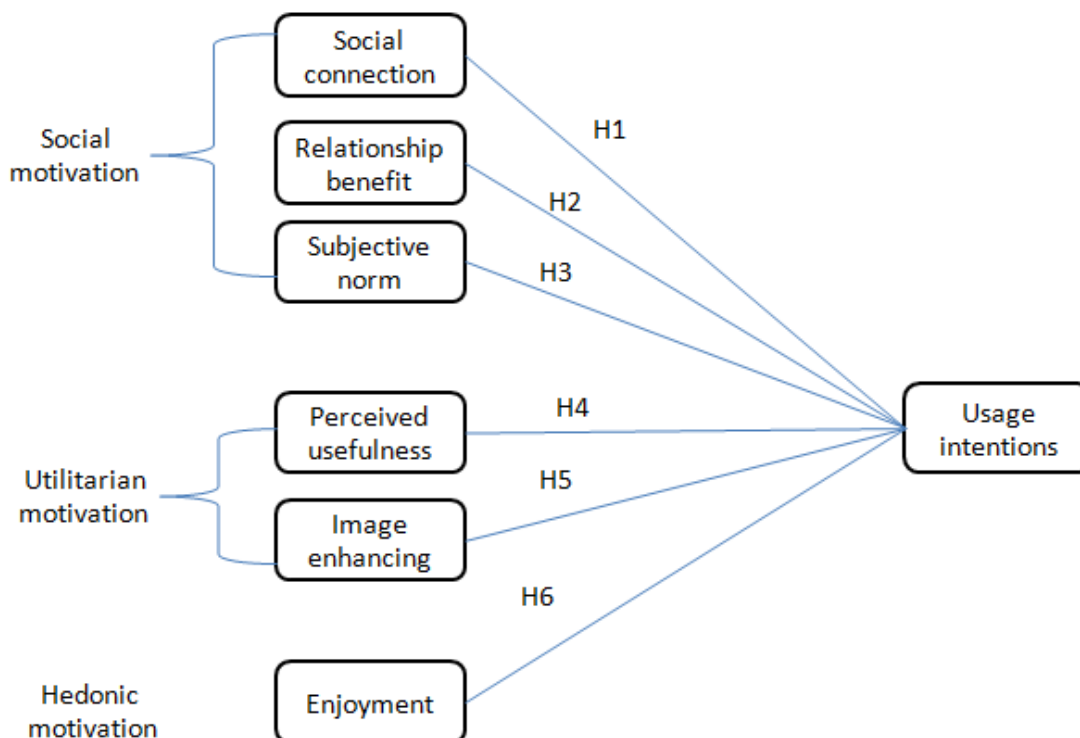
Social motivation

Social connection

Relationship benefit

Subjective norm

H1

H2

H3

Utilitarian motivation

Perceived usefulness

Image enhancing

H4

H5

Usage intentions

H6

Hedonic motivation

Enjoyment